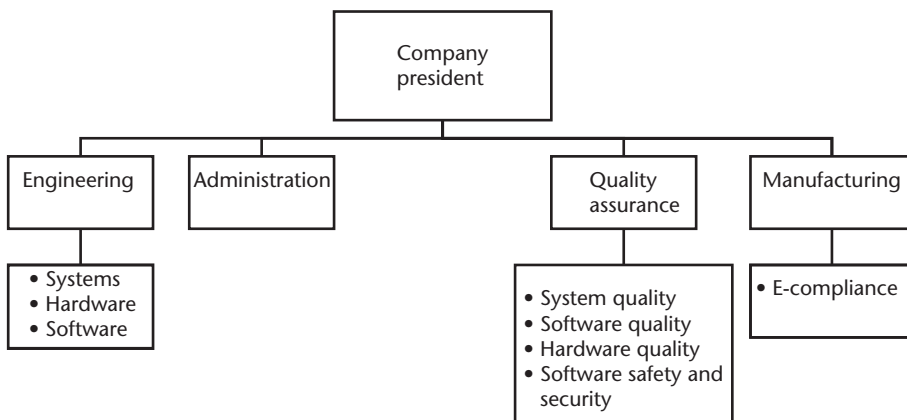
Company president

Engineering

Administration

Quality assurance

Manufacturing

• Systems
• Hardware
• Software

• System quality
• Software quality
• Hardware quality
• Software safety and security

• E-compliance